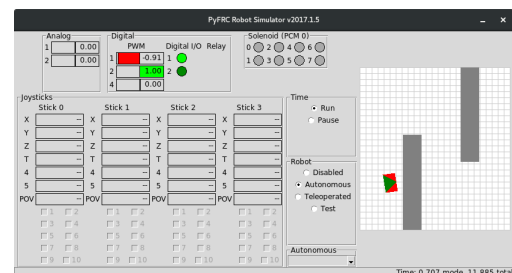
PyFRC Robot Simulator v2017.1.5

Analog
1 0.00
2 0.00

Digital
PWM Digital I/O Relay
1 -0.91 1
2 1.00 2
3
4 0.00

Solenoid (PCM 0)
0 2 4 6
1 3 5 7

Joysticks
Stick 0 Stick 1 Stick 2 Stick 3
X -- X -- X -- X --
Y -- Y -- Y -- Y --
Z -- Z -- Z -- Z --
T -- T -- T -- T --
4 -- 4 -- 4 -- 4 --
5 -- 5 -- 5 -- 5 --
POV -- POV -- POV -- POV --
1 2 1 2 1 2 1 2
3 4 3 4 3 4 3 4
5 6 5 6 5 6 5 6
7 8 7 8 7 8 7 8
9 10 9 10 9 10 9 10

Time
Run
Pause

Robot
Disabled
Autonomous
Teleoperated
Test

Autonomous

Time: 0.707 mode, 11.885 total